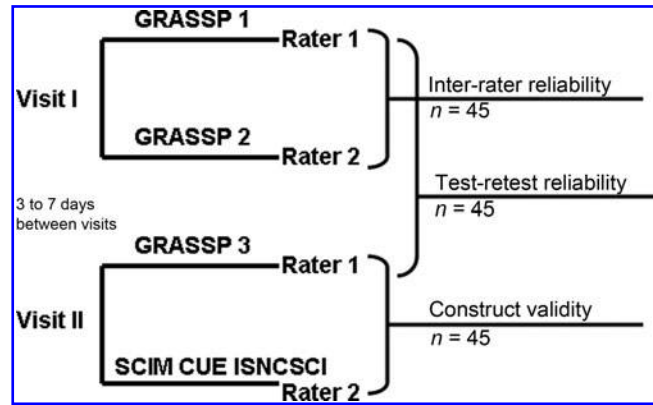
Visit I

GRASSP 1

Rater 1

GRASSP 2

Rater 2

Inter-rater reliability
$n$ = 45

3 to 7 days between visits

Test-retest reliability
$n$ = 45

Visit II

GRASSP 3

Rater 1

SCIM CUE ISNCSCI

Rater 2

Construct validity
$n$ = 45